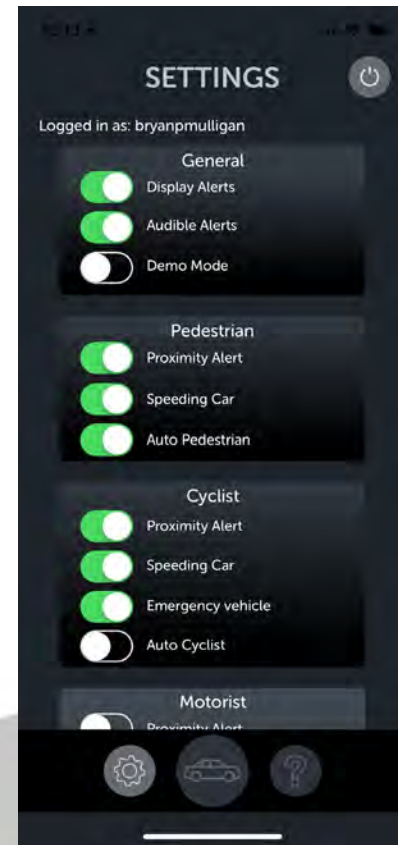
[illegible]

SETTINGS

Logged in as: bryanpmulligan

General
Display Alerts
Audible Alerts
Demo Mode

Pedestrian
Proximity Alert
Speeding Car
Auto Pedestrian

Cyclist
Proximity Alert
Speeding Car
Emergency vehicle
Auto Cyclist

Motorist
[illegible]